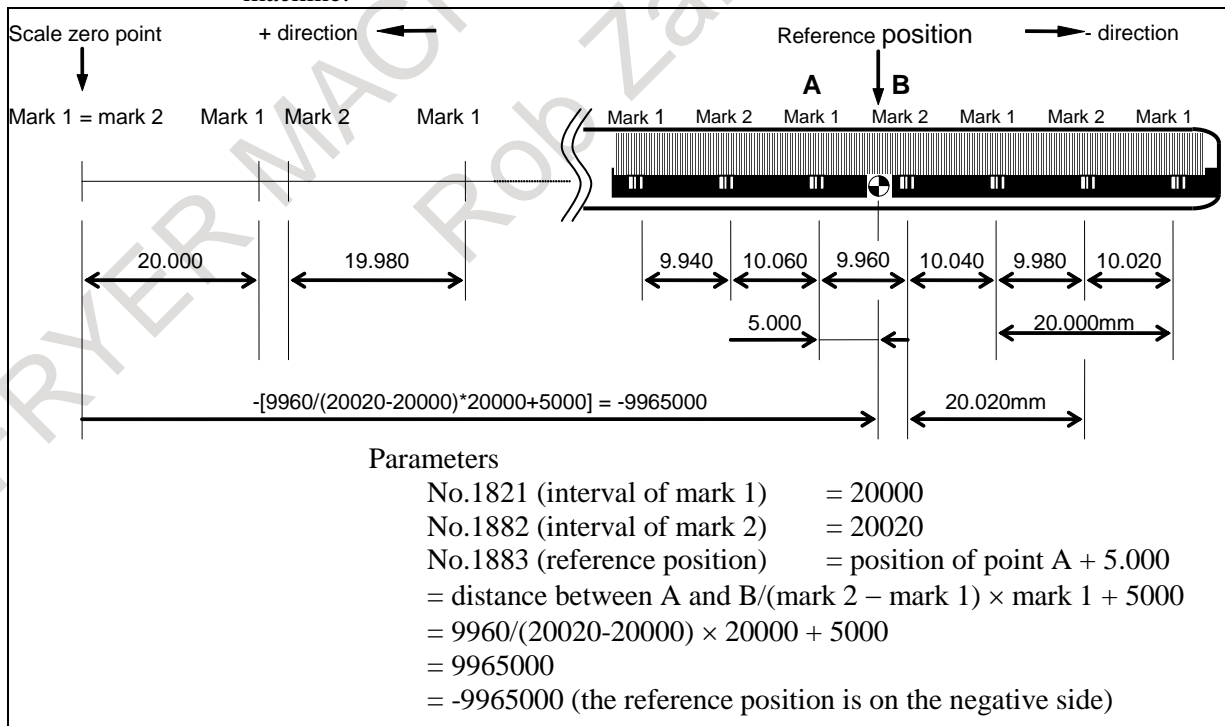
machine.

Scale zero point

+ direction

Reference position

- direction

A

B

Mark 1 = mark 2 Mark 1 Mark 2 Mark 1

Mark 1 Mark 2 Mark 1 Mark 2 Mark 1 Mark 2 Mark 1

20.000

19.980

9.940 10.060 9.960 10.040 9.980 10.020

5.000

20.000mm

-[9960/(20020-20000)*20000+5000] = -9965000

20.020mm

Parameters

No.1821 (interval of mark 1) = 20000

No.1882 (interval of mark 2) = 20020

No.1883 (reference position) = position of point A + 5.000

= distance between A and B/(mark 2 − mark 1) × mark 1 + 5000

= 9960/(20020-20000) × 20000 + 5000

= 9965000

= -9965000 (the reference position is on the negative side)